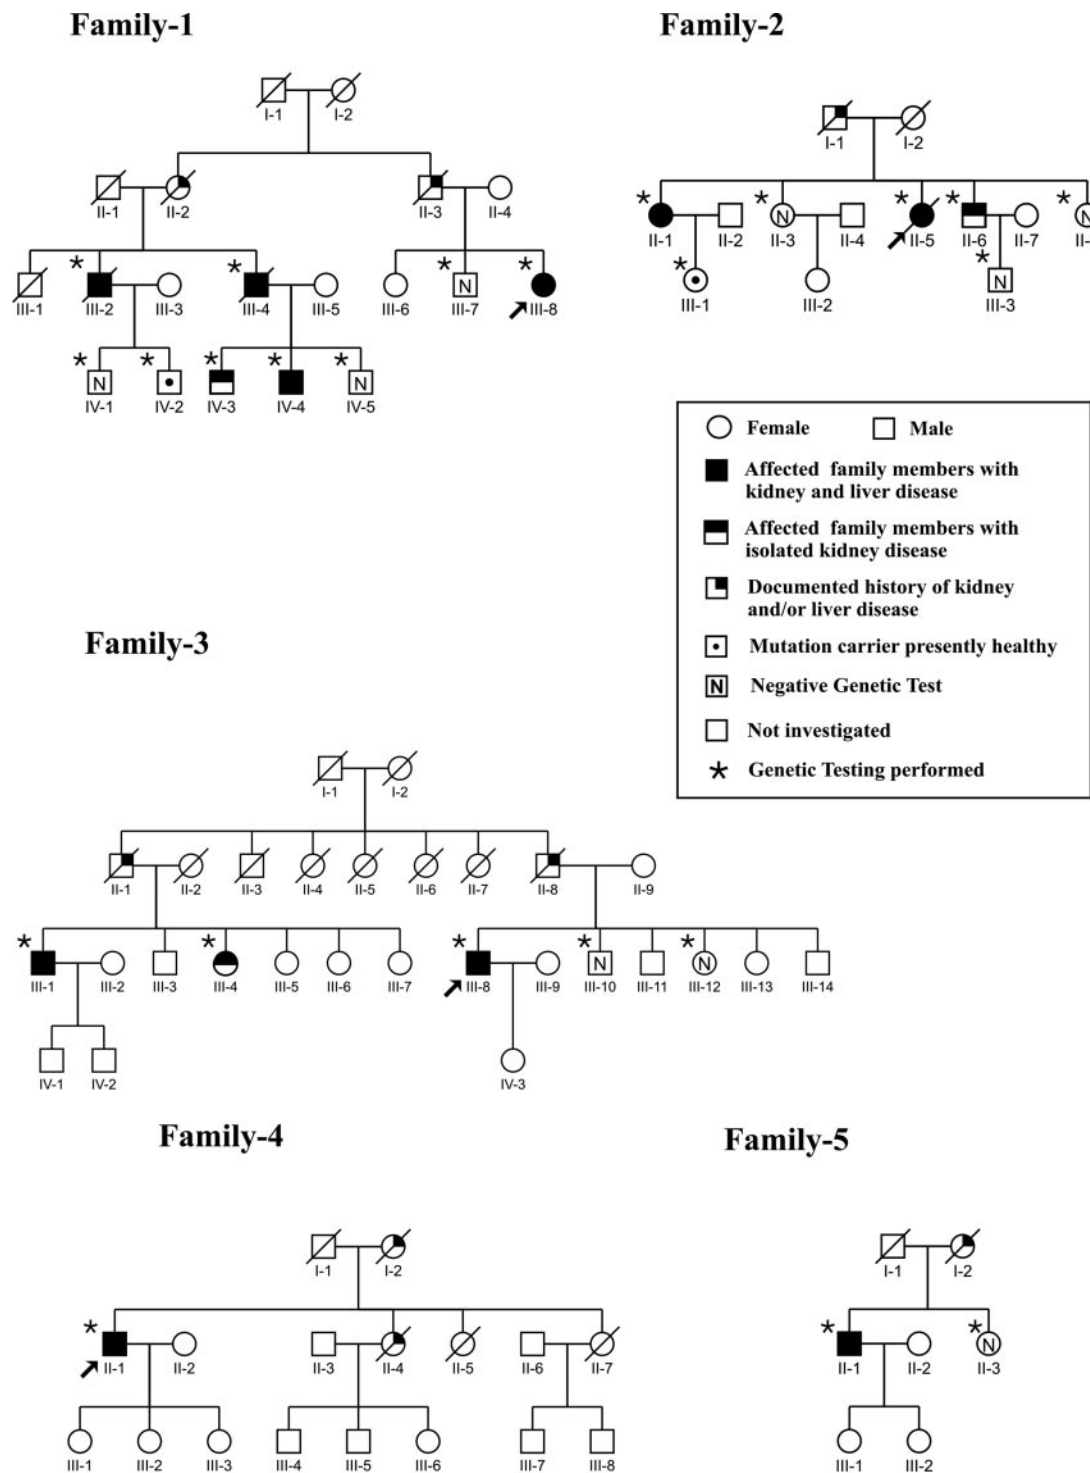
Family-1

I-1 I-2

II-1 II-2 II-3 II-4

III-1 * III-2 III-3 * III-4 III-5 III-6 * N III-7 * III-8

* N IV-1 * IV-2 * IV-3 * IV-4 * N IV-5

Family-2

I-1 I-2

* II-1 II-2 * N II-3 II-4 * II-5 * II-6 II-7 * N II-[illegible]

* III-1 III-2 * N III-3

Female
Male
Affected family members with kidney and liver disease
Affected family members with isolated kidney disease
Documented history of kidney and/or liver disease
Mutation carrier presently healthy
N Negative Genetic Test
Not investigated
* Genetic Testing performed

Family-3

I-1 I-2

II-1 II-2 II-3 II-4 II-5 II-6 II-7 II-8 II-9

* III-1 III-2 III-3 * III-4 III-5 III-6 III-7 * III-8 III-9 * N III-10 III-11 * N III-12 III-13 III-14

IV-1 IV-2 IV-3

Family-4

I-1 I-2

* II-1 II-2 II-3 II-4 II-5 II-6 II-7

III-1 III-2 III-3 III-4 III-5 III-6 III-7 III-8

Family-5

I-1 I-2

* II-1 II-2 * N II-3

III-1 III-2